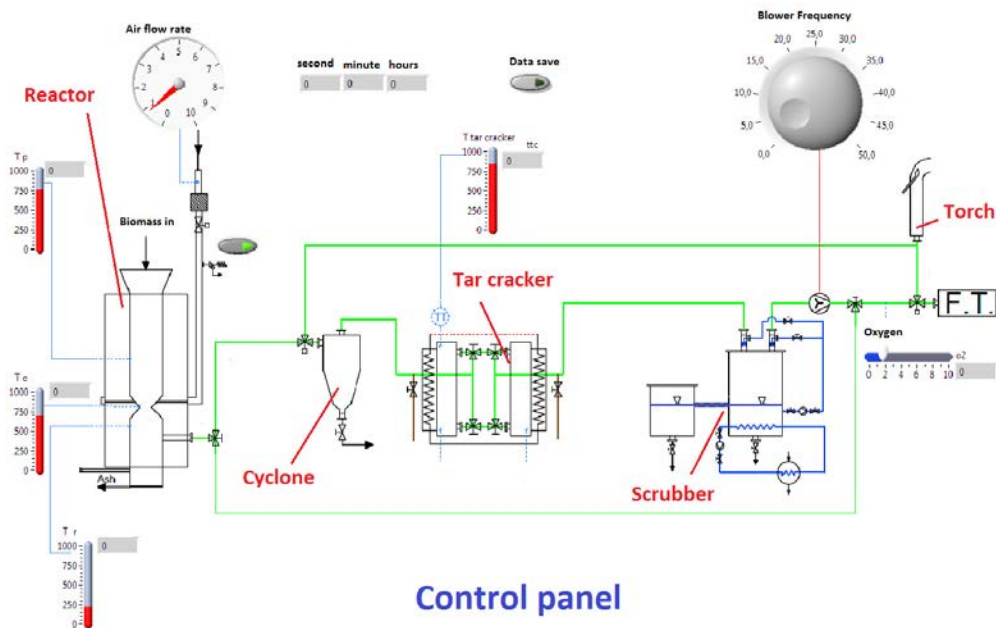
Air flow rate
0 1 2 3 4 5 6 7 8 9 10

second minute hours
0 0 0

Data save

Blower Frequency
0,0 5,0 10,0 15,0 20,0 25,0 30,0 35,0 40,0 45,0 50,0

Reactor

T p
1000 750 500 250 0
0

Biomass in

T tar cracker
ttc
1000 750 500 250 0
0

Torch

Tar cracker

TT

F.T.

Oxygen
0 2 4 6 8 10
o2
0

T e
1000 750 500 250 0
0

Ash

Cyclone

Scrubber

T r
1000 750 500 250 0
0

Control panel